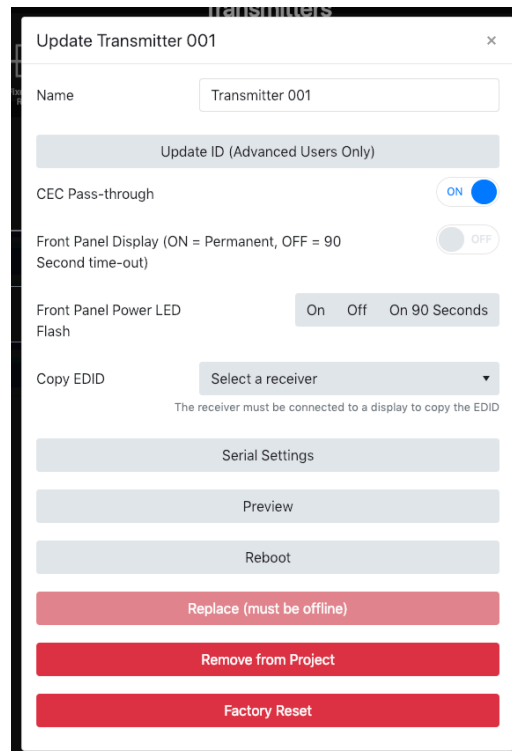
Transmitters

Update Transmitter 001 ×

Name Transmitter 001

Update ID (Advanced Users Only)

CEC Pass-through ON

Front Panel Display (ON = Permanent, OFF = 90 Second time-out) OFF

Front Panel Power LED Flash On Off On 90 Seconds

Copy EDID Select a receiver

The receiver must be connected to a display to copy the EDID

Serial Settings

Preview

Reboot

Replace (must be offline)

Remove from Project

Factory Reset